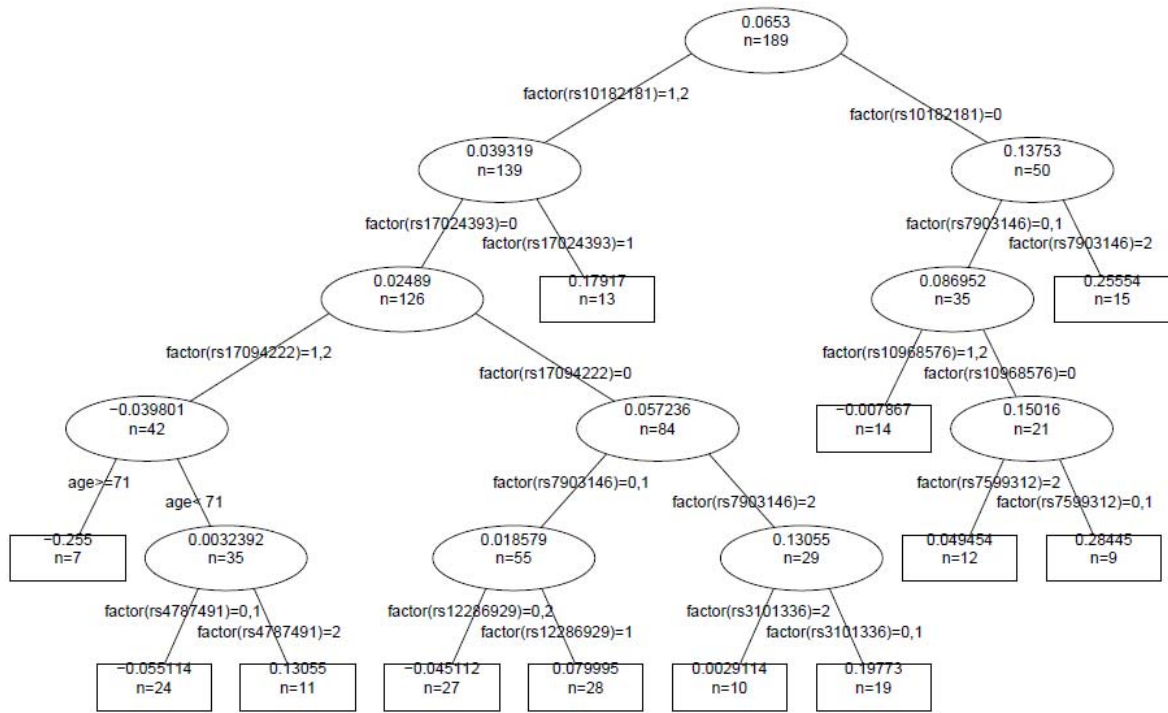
0.0653
n=189

factor(rs10182181)=1,2

factor(rs10182181)=0

0.039319
n=139

0.13753
n=50

factor(rs17024393)=0

factor(rs17024393)=1

factor(rs7903146)=0,1

factor(rs7903146)=2

0.02489
n=126

0.17917
n=13

0.086952
n=35

0.25554
n=15

factor(rs17094222)=1,2

factor(rs17094222)=0

factor(rs10968576)=1,2

factor(rs10968576)=0

−0.039801
n=42

0.057236
n=84

−0.007867
n=14

0.15016
n=21

age>=71

age< 71

factor(rs7903146)=0,1

factor(rs7903146)=2

factor(rs7599312)=2

factor(rs7599312)=0,1

−0.255
n=7

0.0032392
n=35

0.018579
n=55

0.13055
n=29

0.049454
n=12

0.28445
n=9

factor(rs4787491)=0,1

factor(rs4787491)=2

factor(rs12286929)=0,2

factor(rs12286929)=1

factor(rs3101336)=2

factor(rs3101336)=0,1

−0.055114
n=24

0.13055
n=11

−0.045112
n=27

0.079995
n=28

0.0029114
n=10

0.19773
n=19